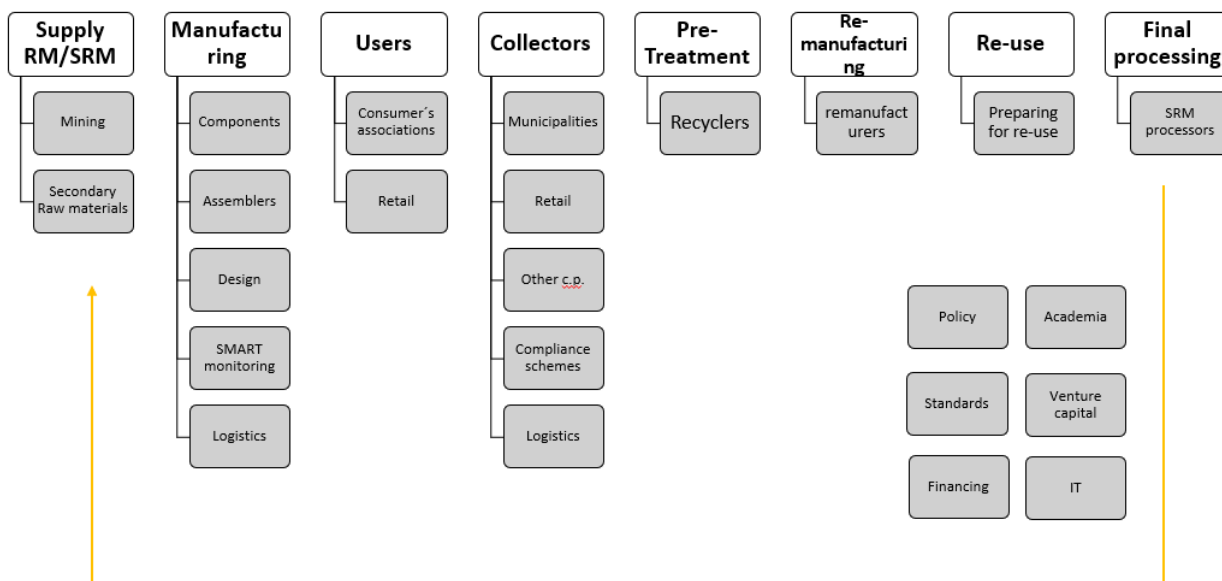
Supply RM/SRM

Mining

Secondary Raw materials

Manufacturing

Components

Assemblers

Design

SMART monitoring

Logistics

Users

Consumer´s associations

Retail

Collectors

Municipalities

Retail

Other c.p.

Compliance schemes

Logistics

Pre-Treatment

Recyclers

Re-manufacturing

remanufacturers

Re-use

Preparing for re-use

Final processing

SRM processors

Policy

Academia

Standards

Venture capital

Financing

IT